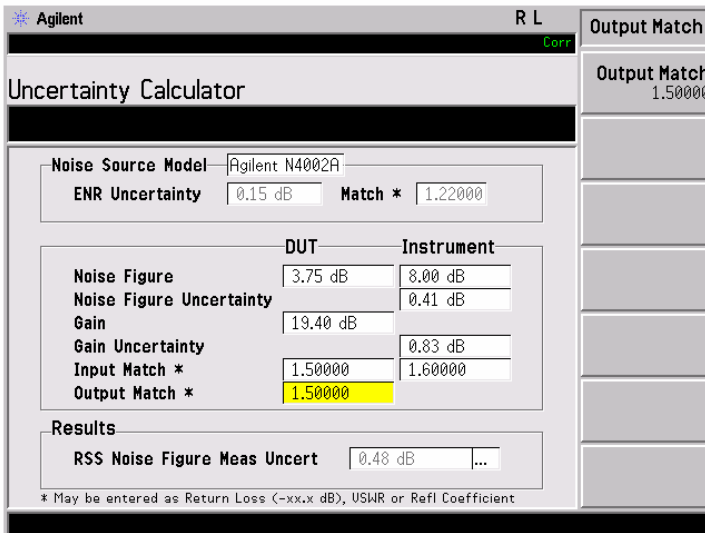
Agilent

R L

Corr

Uncertainty Calculator

Noise Source Model Agilent N4002A

ENR Uncertainty 0.15 dB Match * 1.22000

| | DUT | Instrument |
|---|---|---|
| Noise Figure | 3.75 dB | 8.00 dB |
| Noise Figure Uncertainty | | 0.41 dB |
| Gain | 19.40 dB | |
| Gain Uncertainty | | 0.83 dB |
| Input Match * | 1.50000 | 1.60000 |
| Output Match * | 1.50000 | |

Results

RSS Noise Figure Meas Uncert 0.48 dB ...

* May be entered as Return Loss (-xx.x dB), VSWR or Refl Coefficient

Output Match

Output Match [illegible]
1.5000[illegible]